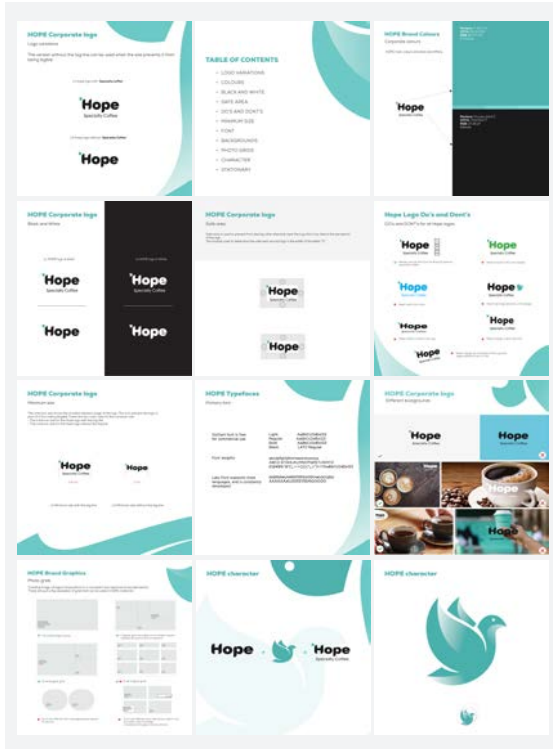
HOPE Corporate logo

Logo variations

Hope
Specialty Coffee

Hope

TABLE OF CONTENTS

LOGO VARIATIONS
COLOURS
BLACK AND WHITE
SAFE AREA
DO'S AND DONT'S
MINIMUM SIZE
FONT
BACKGROUNDS
PHOTO GRIDS
CHARACTER
STATIONARY

HOPE Brand Colours

Corporate colours

Hope
Specialty Coffee

HOPE Corporate logo

Black and White

Hope
Specialty Coffee

Hope
Specialty Coffee

Hope

Hope

HOPE Corporate logo

Safe area

Hope
Specialty Coffee

Hope

Hope Logo Do's and Dont's

Hope
Specialty Coffee

Hope
Specialty Coffee

Hope
Specialty Coffee

Hope

Hope

Hope

Hope

HOPE Corporate logo

Minimum size

Hope

Hope

HOPE Typefaces

Primary font

HOPE Corporate logo

Different backgrounds

Hope
Specialty Coffee

Hope
Specialty Coffee

Hope

HOPE Brand Graphics

Photo grids

HOPE character

Hope

Hope
Specialty Coffee

HOPE character